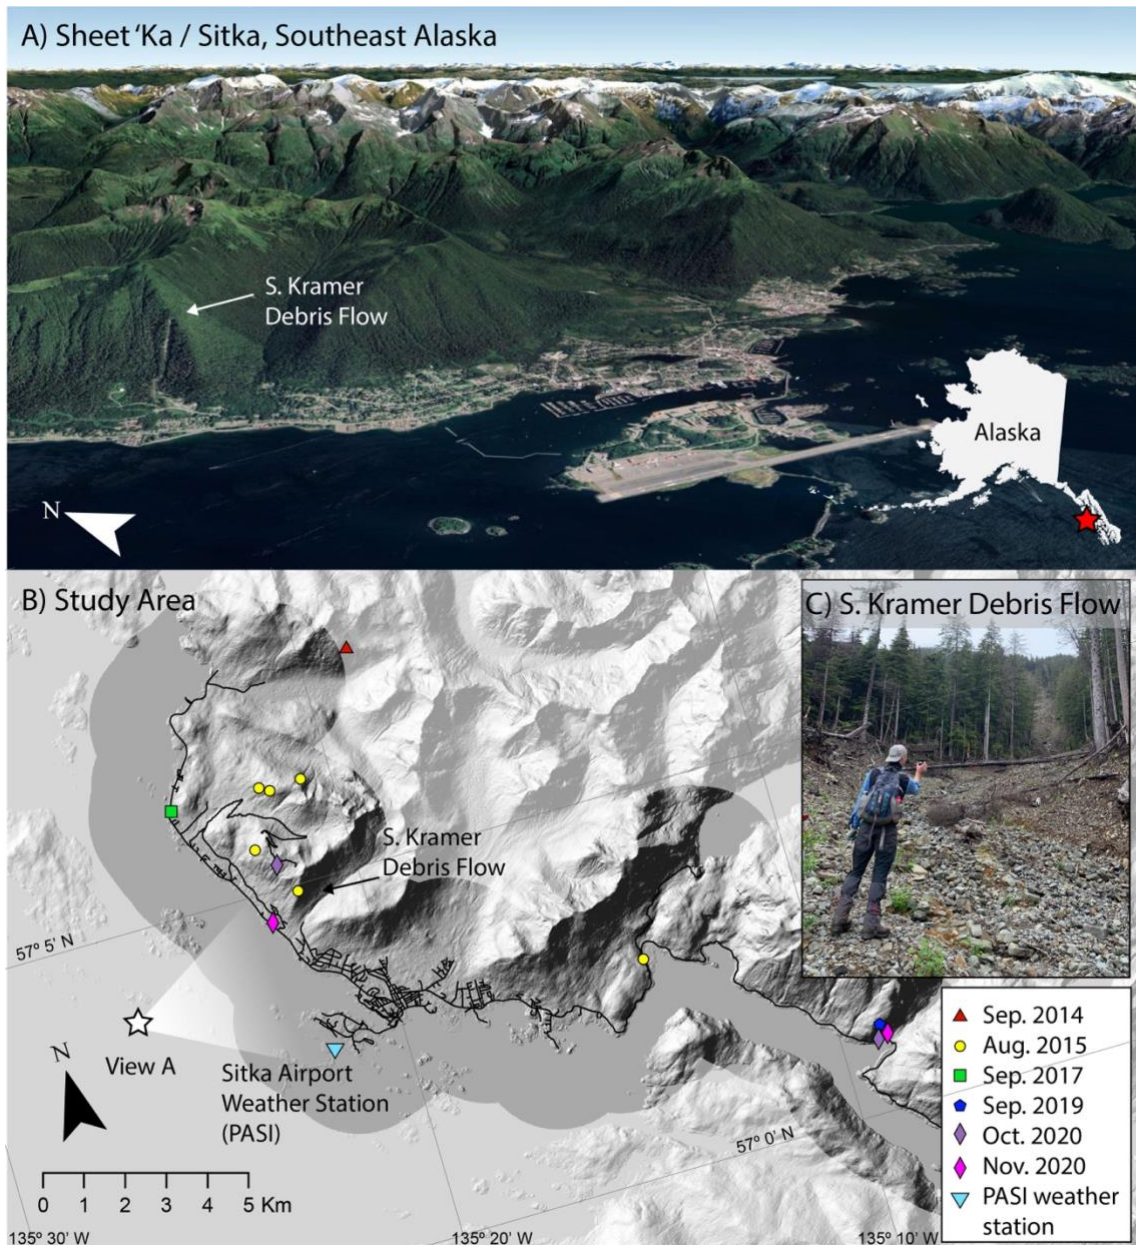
A) Sheet 'Ka / Sitka, Southeast Alaska

S. Kramer Debris Flow

Alaska

N

B) Study Area

C) S. Kramer Debris Flow

S. Kramer Debris Flow

57° 5' N

View A

Sitka Airport Weather Station (PASI)

N

57° 0' N

0 1 2 3 4 5 Km

135° 30' W

135° 20' W

135° 10' W

| |
|---|
| Sep. 2014 |
| Aug. 2015 |
| Sep. 2017 |
| Sep. 2019 |
| Oct. 2020 |
| Nov. 2020 |
| PASI weather station |